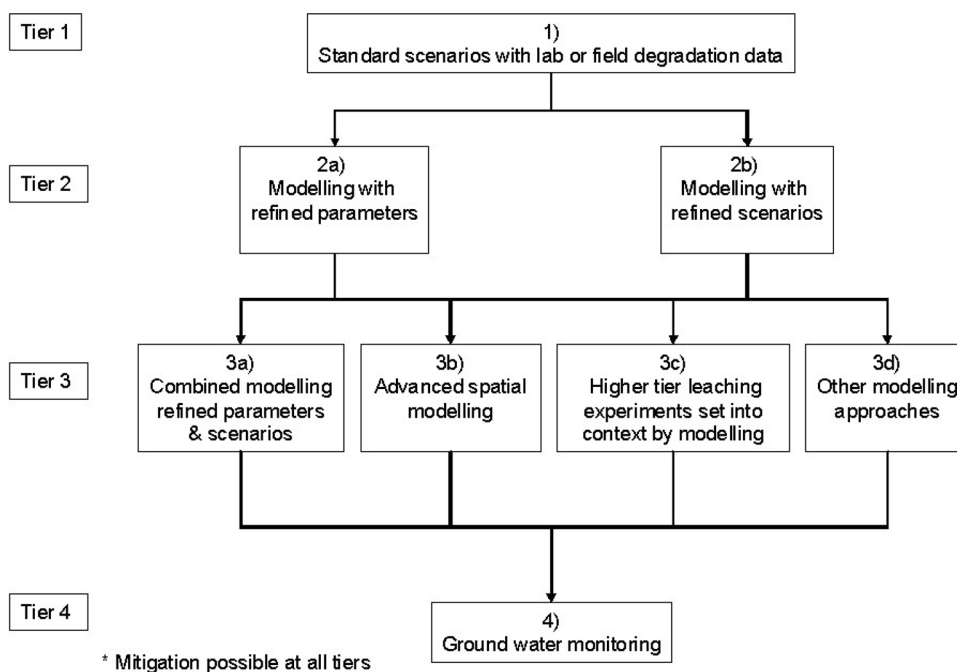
Tier 1

1)
Standard scenarios with lab or field degradation data

Tier 2

2a)
Modelling with refined parameters

2b)
Modelling with refined scenarios

Tier 3

3a)
Combined modelling refined parameters & scenarios

3b)
Advanced spatial modelling

3c)
Higher tier leaching experiments set into context by modelling

3d)
Other modelling approaches

Tier 4

4)
Ground water monitoring

* Mitigation possible at all tiers